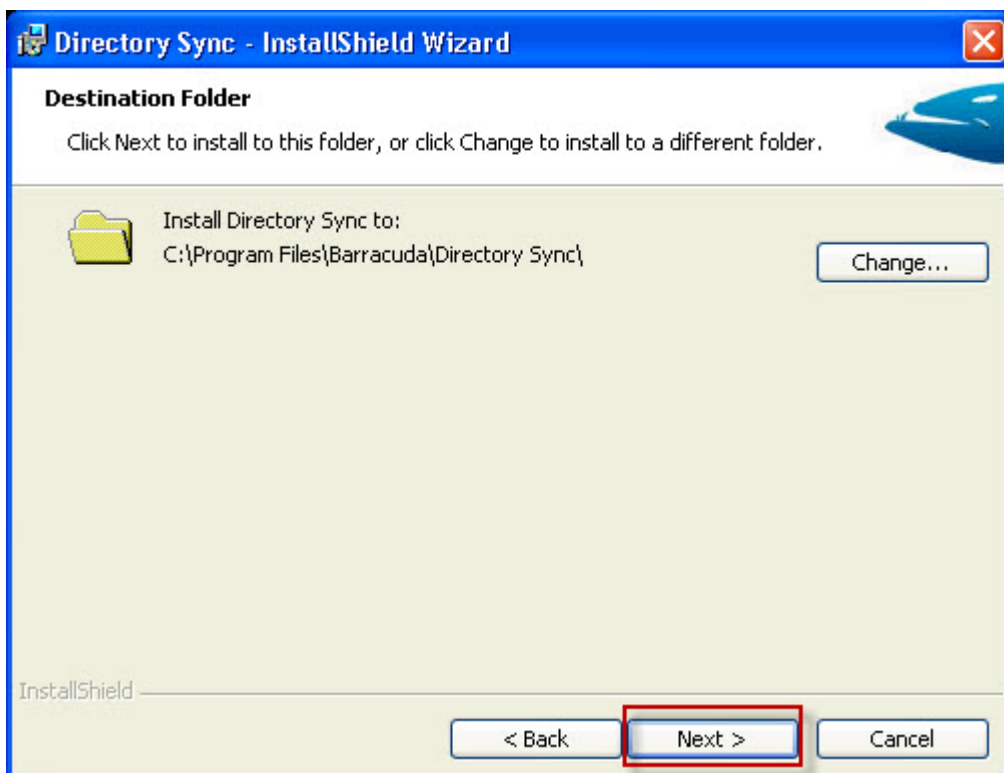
Directory Sync - InstallShield Wizard

Destination Folder

Click Next to install to this folder, or click Change to install to a different folder.

Install Directory Sync to:
C:\Program Files\Barracuda\Directory Sync\

Change...

InstallShield

< Back

Next >

Cancel